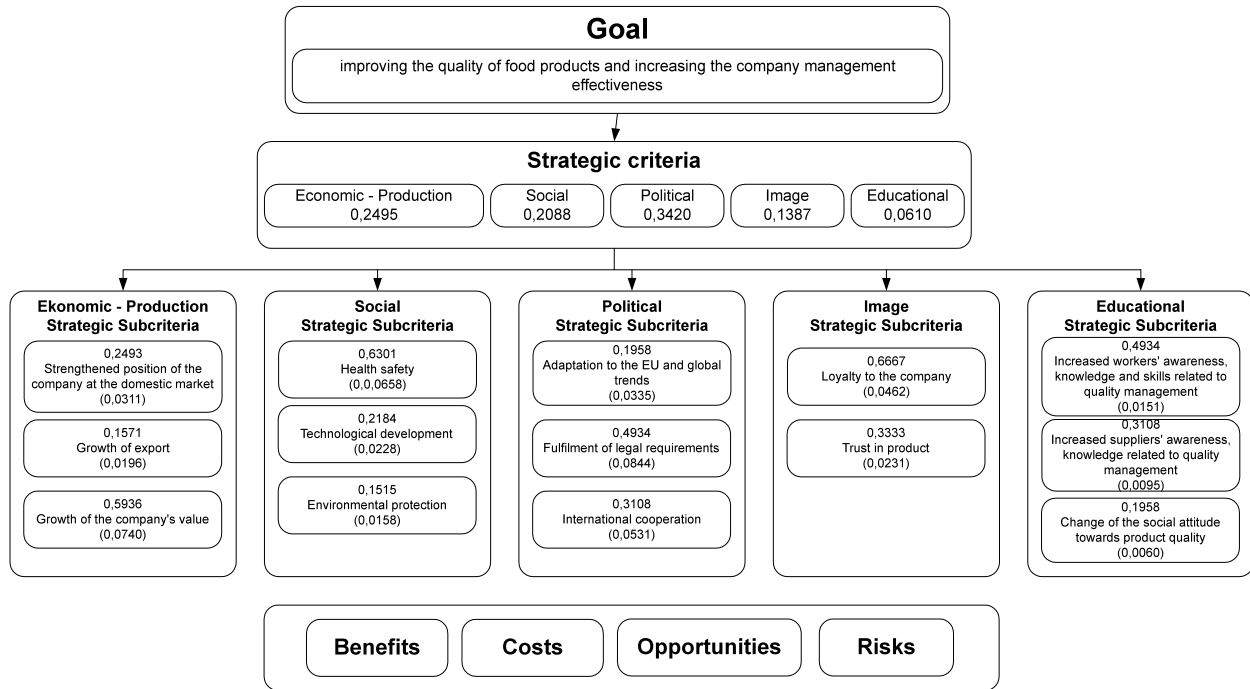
Goal

improving the quality of food products and increasing the company management effectiveness

Strategic criteria

Economic - Production
0,2495

Social
0,2088

Political
0,3420

Image
0,1387

Educational
0,0610

Ekonomic - Production
Strategic Subcriteria

0,2493
Strengthened position of the company at the domestic market
(0,0311)

0,1571
Growth of export
(0,0196)

0,5936
Growth of the company's value
(0,0740)

Social
Strategic Subcriteria

0,6301
Health safety
(0,0,0658)

0,2184
Technological development
(0,0228)

0,1515
Environmental protection
(0,0158)

Political
Strategic Subcriteria

0,1958
Adaptation to the EU and global trends
(0,0335)

0,4934
Fulfilment of legal requirements
(0,0844)

0,3108
International cooperation
(0,0531)

Image
Strategic Subcriteria

0,6667
Loyalty to the company
(0,0462)

0,3333
Trust in product
(0,0231)

Educational
Strategic Subcriteria

0,4934
Increased workers' awareness, knowledge and skills related to quality management
(0,0151)

0,3108
Increased suppliers' awareness, knowledge related to quality management
(0,0095)

0,1958
Change of the social attitude towards product quality
(0,0060)

Benefits

Costs

Opportunities

Risks